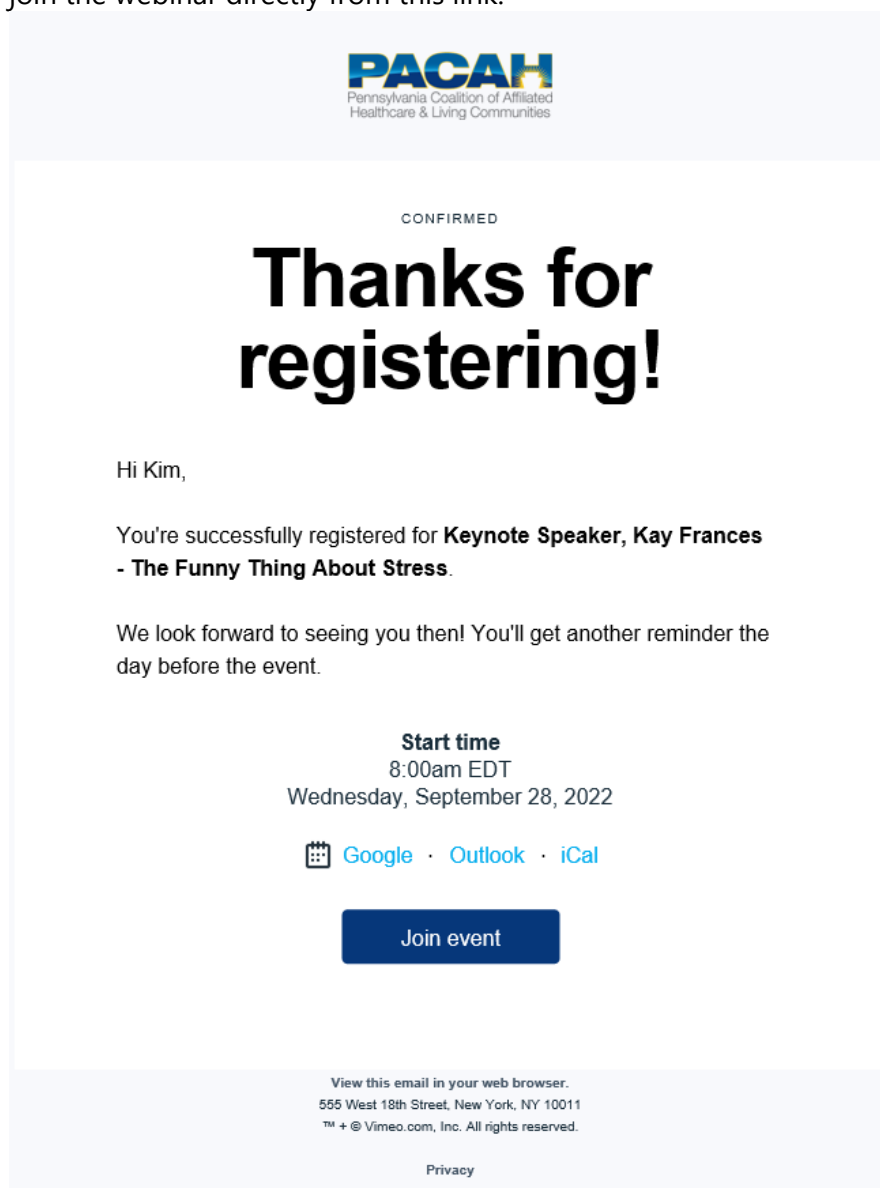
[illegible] the webinar directly from this link.

PACAH
Pennsylvania Coalition of Affiliated Healthcare & Living Communities

CONFIRMED

Thanks for registering!

Hi Kim,

You're successfully registered for **Keynote Speaker, Kay Frances - The Funny Thing About Stress**.

We look forward to seeing you then! You'll get another reminder the day before the event.

Start time
8:00am EDT
Wednesday, September 28, 2022

Google · Outlook · iCal

Join event

View this email in your web browser.
555 West 18th Street, New York, NY 10011
™ + © Vimeo.com, Inc. All rights reserved.

Privacy